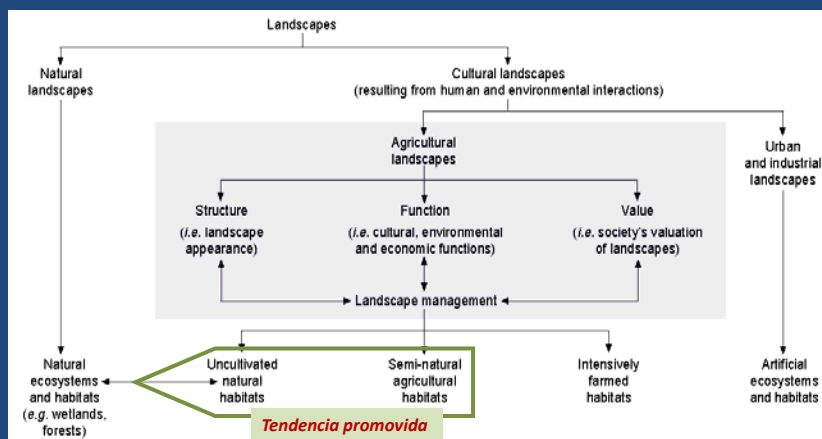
Landscapes

Natural landscapes

Cultural landscapes (resulting from human and environmental interactions)

Agricultural landscapes

Urban and industrial landscapes

Structure (*i.e.* landscape appearance)

Function (*i.e.* cultural, environmental and economic functions)

Value (*i.e.* society's valuation of landscapes)

Landscape management

Natural ecosystems and habitats (*e.g.* wetlands, forests)

Uncultivated natural habitats

Semi-natural agricultural habitats

Intensively farmed habitats

Artificial ecosystems and habitats

Tendencia promovida